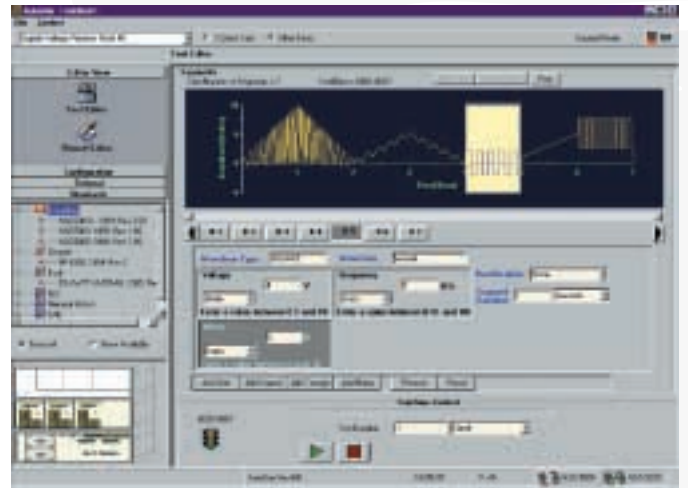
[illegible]

File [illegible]

Test Editor

Editor View

Test Editor

Manual Editor

Configuration

Sequence

Waveform

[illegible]

Normal

Show Available

Waveform Type:

Voltage

Frequency

Enter a value between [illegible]

Enter a value between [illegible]

Run/Stop Control

Duration

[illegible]

Hold

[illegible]